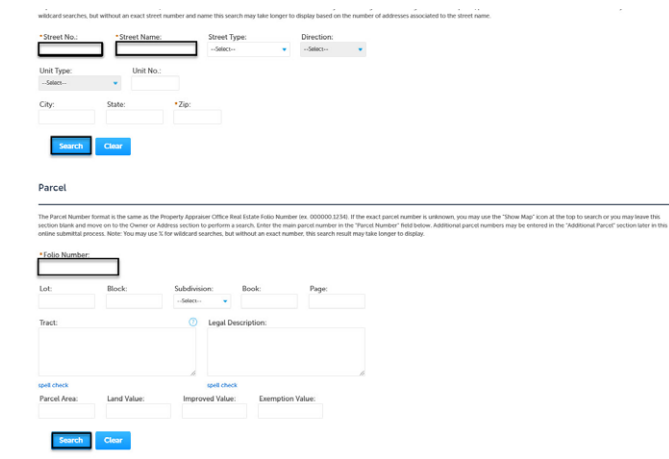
wildcard searches, but without an exact street number and name this search may take longer to display based on the number of addresses associated to the street name.

*Street No.:
*Street Name:
Street Type:
--Select--
Direction:
--Select--

Unit Type:
--Select--
Unit No.:

City:
State:
*Zip:

Search
Clear

Parcel

The Parcel Number format is the same as the Property Appraiser Office Real Estate Folio Number (ex. 000000.1234). If the exact parcel number is unknown, you may use the "Show Map" icon at the top to search or you may leave this section blank and move on to the Owner or Address section to perform a search. Enter the main parcel number in the "Parcel Number" field below. Additional parcel numbers may be entered in the "Additional Parcel" section later in this online submittal process. Note: You may use % for wildcard searches, but without an exact number, this search result may take longer to display.

*Folio Number:

Lot:
Block:
Subdivision:
--Select--
Book:
Page:

Tract:
Legal Description:

spell check
spell check

Parcel Area:
Land Value:
Improved Value:
Exemption Value:

Search
Clear